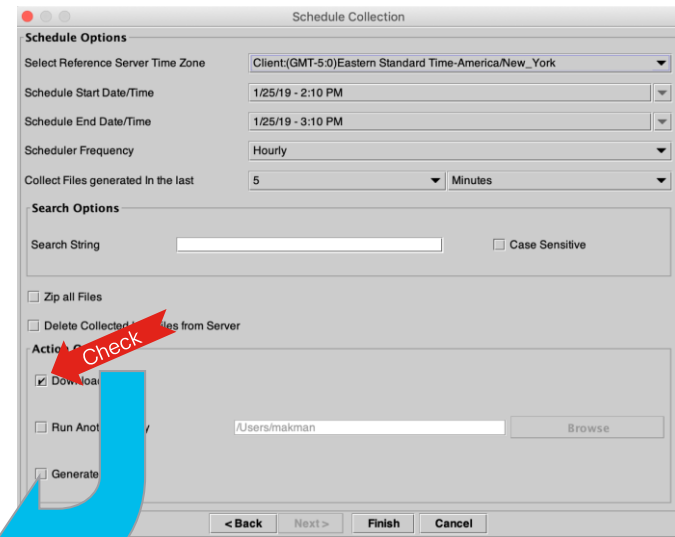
Schedule Collection

Schedule Options

Select Reference Server Time Zone
Client:(GMT-5:0)Eastern Standard Time-America/New_York

Schedule Start Date/Time
1/25/19 - 2:10 PM

Schedule End Date/Time
1/25/19 - 3:10 PM

Scheduler Frequency
Hourly

Collect Files generated In the last
5
Minutes

Search Options

Search String

Case Sensitive

Zip all Files

Delete Collected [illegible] les from Server

Actio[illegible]

Check

Downloa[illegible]

Run Anot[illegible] y
/Users/makman
Browse

Generate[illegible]

< Back
Next >
Finish
Cancel